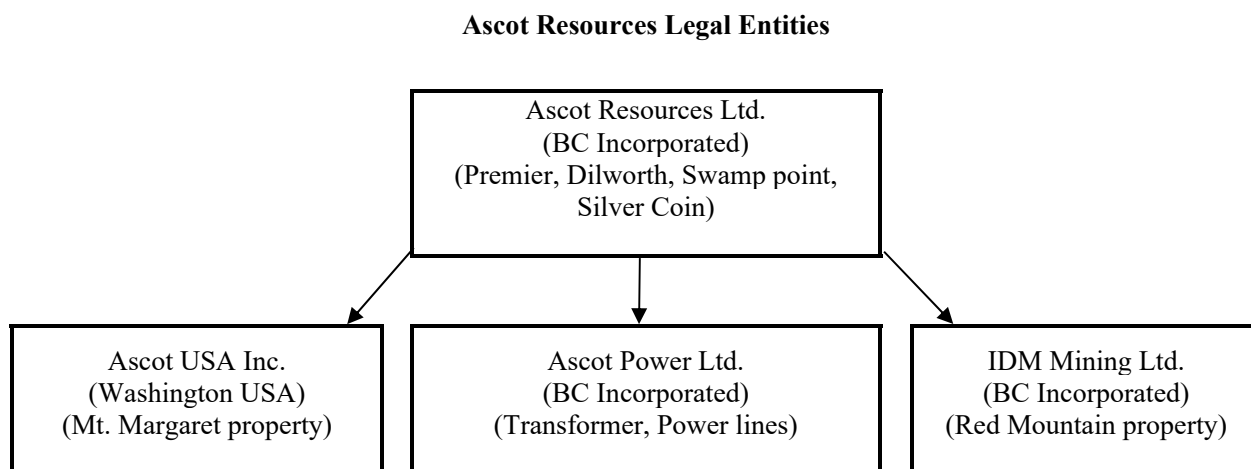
**Ascot Resources Legal Entities**

Ascot Resources Ltd.
(BC Incorporated)
(Premier, Dilworth, Swamp point, Silver Coin)

Ascot USA Inc.
(Washington USA)
(Mt. Margaret property)

Ascot Power Ltd.
(BC Incorporated)
(Transformer, Power lines)

IDM Mining Ltd.
(BC Incorporated)
(Red Mountain property)